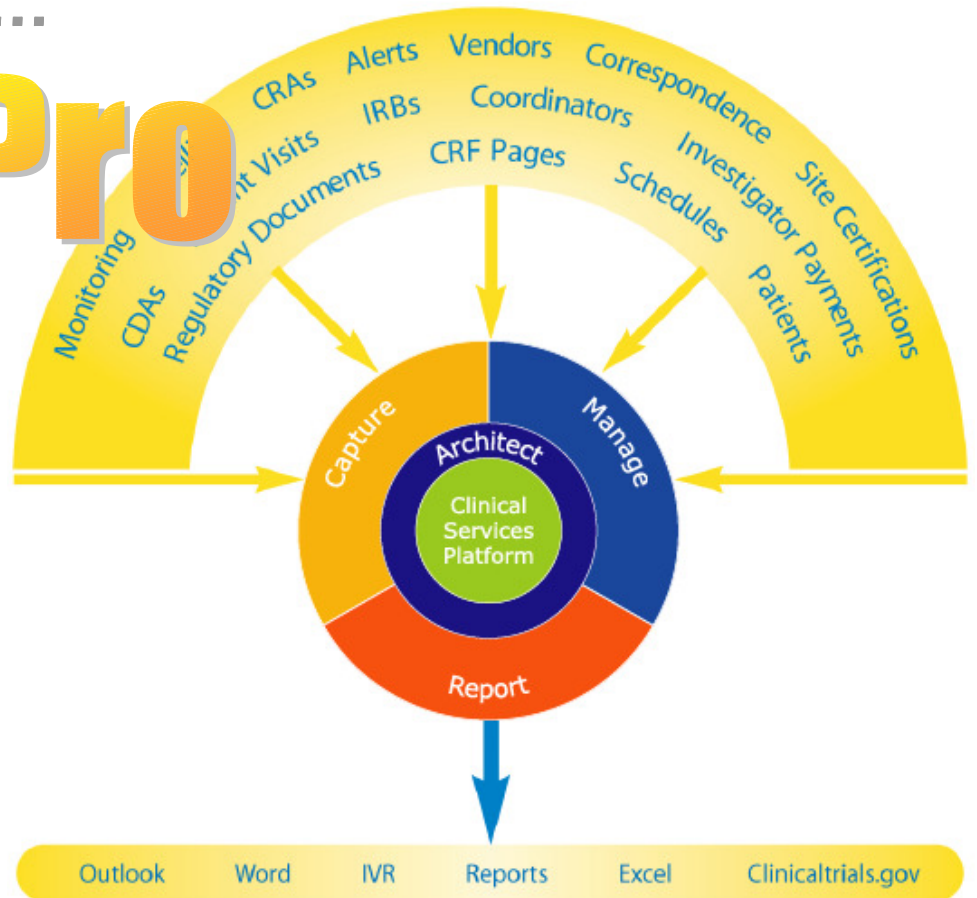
Pro

Monitoring CDAs Regulatory Documents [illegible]t Visits CRAs IRBs Alerts Vendors Coordinators CRF Pages Correspondence Investigator Payments Schedules Site Certifications Patients

Capture Architect Manage Clinical Services Platform Report

Outlook Word IVR Reports Excel Clinicaltrials.gov